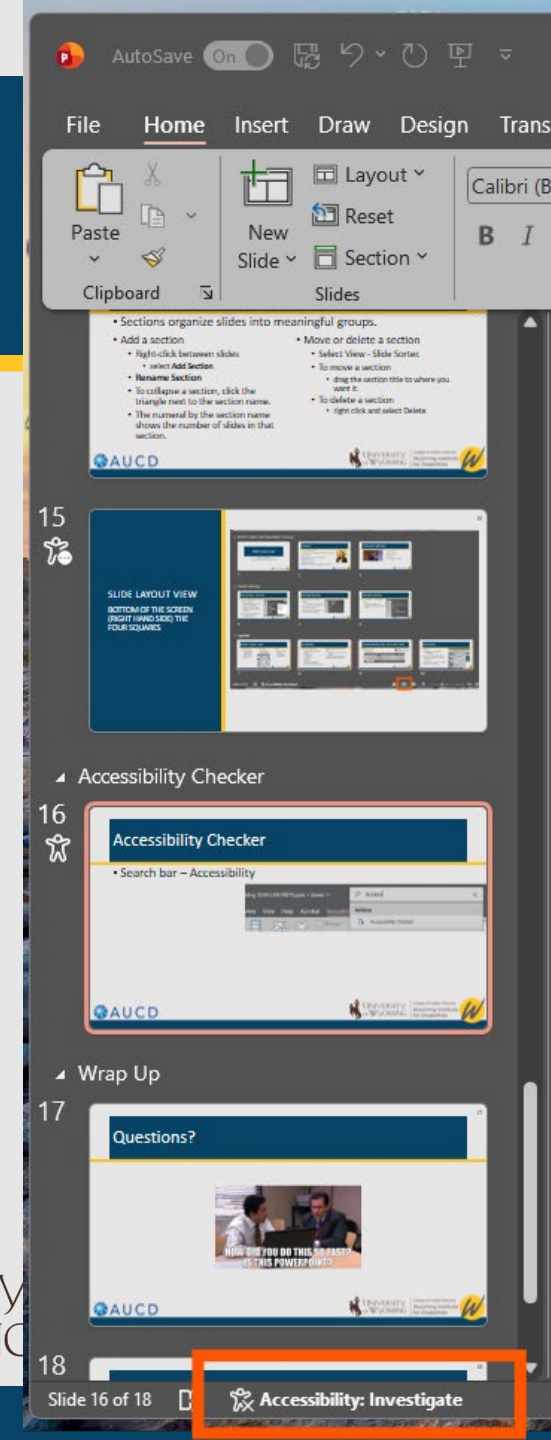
AutoSave On

File Home Insert Draw Design Trans

Paste
Clipboard

New Slide
Layout
Reset
Section
Slides

Calibri (B
B I

• Sections organize slides into meaningful groups.
• Add a section
• Right-click between slides
• select Add Section.
• Rename Section
• To collapse a section, click the triangle next to the section name.
• The numeral by the section name shows the number of slides in that section.
• Move or delete a section
• Select View - Slide Sorter.
• To move a section
• drag the section title to where you want it.
• To delete a section
• right click and select Delete.

AUCD

15

SLIDE LAYOUT VIEW
BOTTOM OF THE SCREEN (RIGHT HAND SIDE) THE FOUR SQUARES

Accessibility Checker

16

Accessibility Checker
• Search bar – Accessibility

AUCD

Wrap Up

17

Questions?

HOW DID YOU DO THIS SO FAST? IS THIS POWERPOINT?

AUCD

18

Slide 16 of 18

Accessibility: Investigate